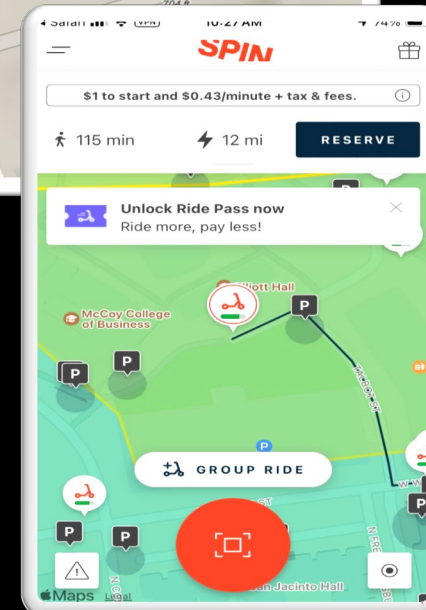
◂ Safari VPN 10:27 AM 74%

SPIN

$1 to start and $0.43/minute + tax & fees.

115 min

12 mi

RESERVE

Unlock Ride Pass now

Ride more, pay less!

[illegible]lliott Hall

McCoy College of Business

P

P

P

P

P

P

GROUP RIDE

P

P

San Jacinto Hall

Maps Legal